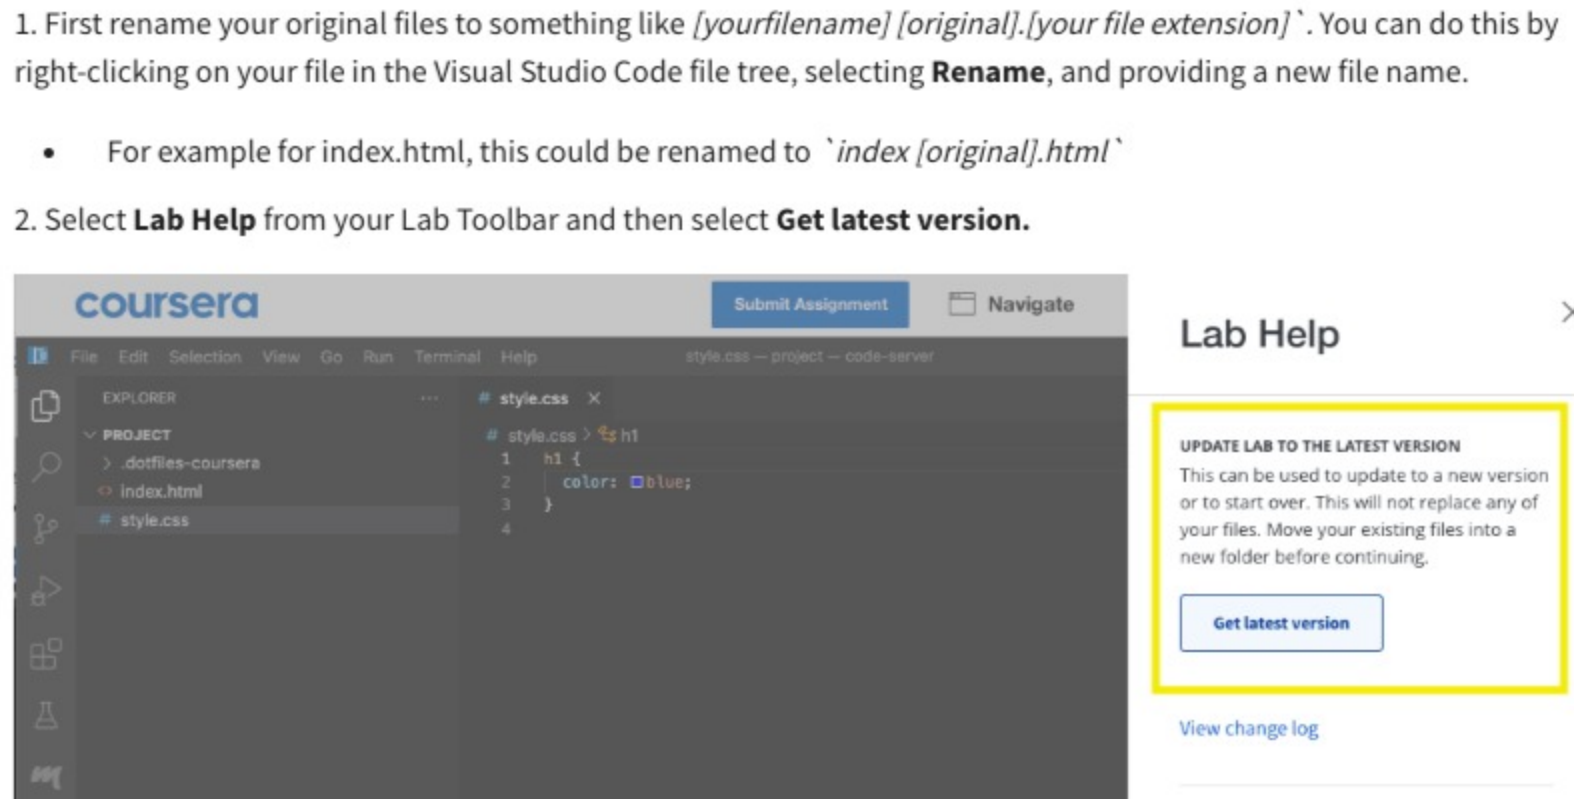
1. First rename your original files to something like *[yourfilename] [original].[your file extension]*`. You can do this by right-clicking on your file in the Visual Studio Code file tree, selecting **Rename**, and providing a new file name.

- For example for index.html, this could be renamed to `*index [original].html*`

2. Select **Lab Help** from your Lab Toolbar and then select **Get latest version.**

coursera

Submit Assignment

Navigate

File Edit Selection View Go Run Terminal Help

style.css — project — code-server

EXPLORER

PROJECT

.dotfiles-coursera

index.html

style.css

style.css

style.css > h1

1 h1 {
2 color: blue;
3 }
4

Lab Help

UPDATE LAB TO THE LATEST VERSION

This can be used to update to a new version or to start over. This will not replace any of your files. Move your existing files into a new folder before continuing.

Get latest version

View change log